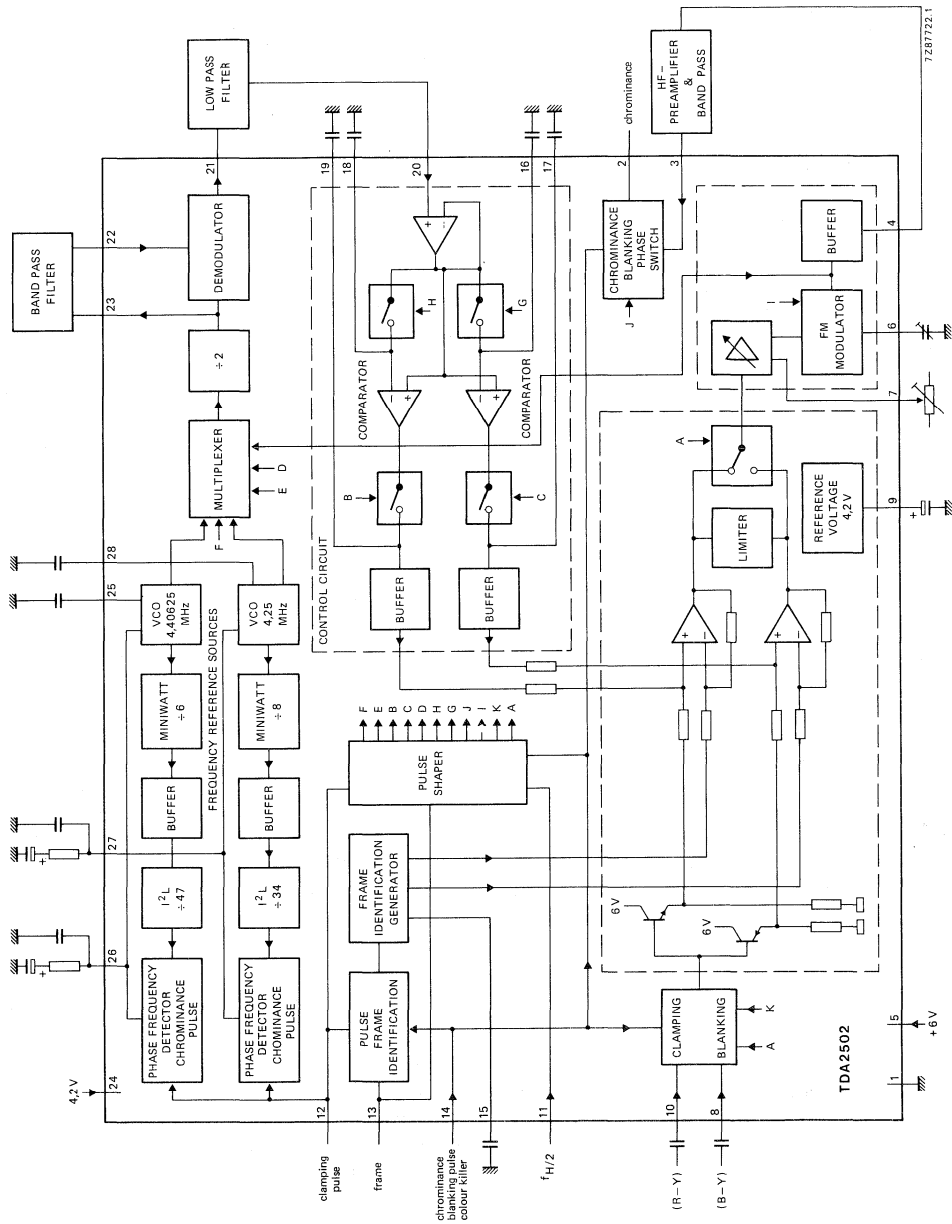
7Z87722.1

HF – PREAMPLIFIER & BAND PASS

LOW PASS FILTER

BAND PASS FILTER

chrominance

21
22
23
19
18
20
16
17
2
3
4
6
7
9
28
25
27
26
24
12
13
14
15
11
10
8
1
5

DEMODULATOR

÷ 2

MULTIPLEXER

D
E
F

COMPARATOR

COMPARATOR

H
G
B
C

BUFFER

BUFFER

CONTROL CIRCUIT

CHROMINANCE BLANKING PHASE SWITCH

J

BUFFER

FM MODULATOR

I

A

LIMITER

REFERENCE VOLTAGE 4,2 V

VCO 4,40625 MHz

VCO 4,25 MHz

FREQUENCY REFERENCE SOURCES

MINIWATT ÷ 6

MINIWATT ÷ 8

BUFFER

BUFFER

$I^2L$ ÷ 47

$I^2L$ ÷ 34

PHASE FREQUENCY DETECTOR CHROMINANCE PULSE

PHASE FREQUENCY DETECTOR CHOMINANCE PULSE

PULSE SHAPER

F E B C D H G J I K A

FRAME IDENTIFICATION GENERATOR

PULSE FRAME IDENTIFICATION

6 V

6 V

CLAMPING

BLANKING

K

A

TDA2502

4,2 V

+ 6 V

clamping pulse

frame

chrominance blanking pulse colour killer

$f_{H/2}$

(R – Y)

(B – Y)